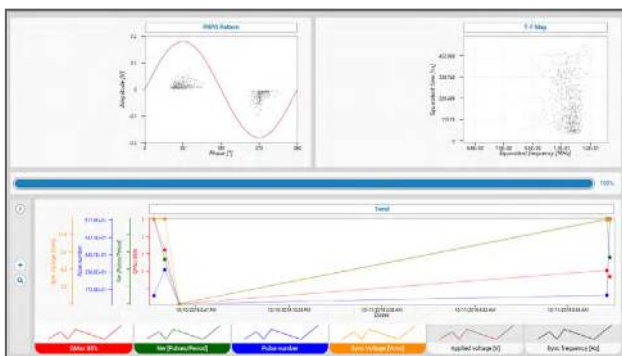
PRPD Pattern

Amplitude [V]

0.2

0.1

0

-0.1

-0.2

0

90

180

270

360

Phase [°]

T-F Map

Equivalent time [ns]

Equivalent frequency [MHz]

100%

Trend

Sync Voltage [Vrms]

Pulse number

Nw [Pulses/Period]

Date

Qmax 95%

Nw [Pulses/Period]

Pulse number

Sync Voltage [Vrms]

Applied voltage [V]

Sync Frequency [Hz]